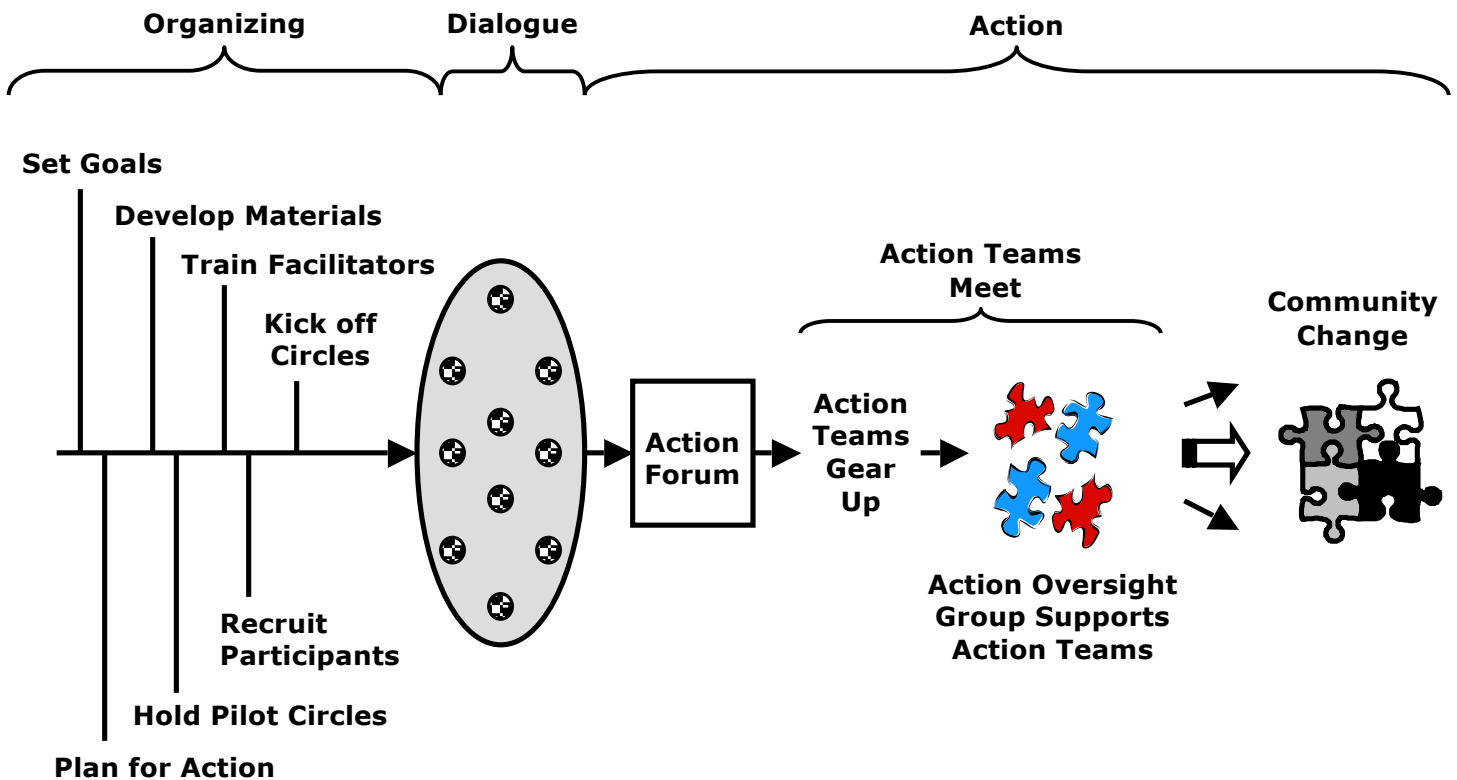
Organizing

Dialogue

Action

Set Goals

Develop Materials

Train Facilitators

Kick off Circles

Recruit Participants

Hold Pilot Circles

Plan for Action

Action Forum

Action Teams Meet

Action Teams Gear Up

Action Oversight Group Supports Action Teams

Community Change